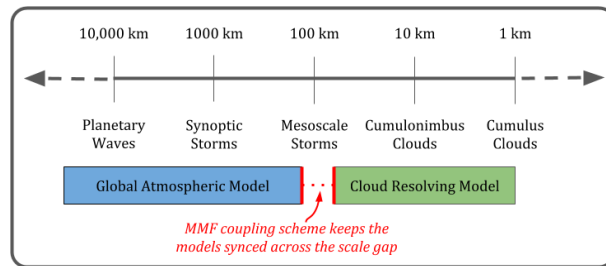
10,000 km 1000 km 100 km 10 km 1 km

Planetary Waves

Synoptic Storms

Mesoscale Storms

Cumulonimbus Clouds

Cumulus Clouds

Global Atmospheric Model

Cloud Resolving Model

MMF coupling scheme keeps the models synced across the scale gap